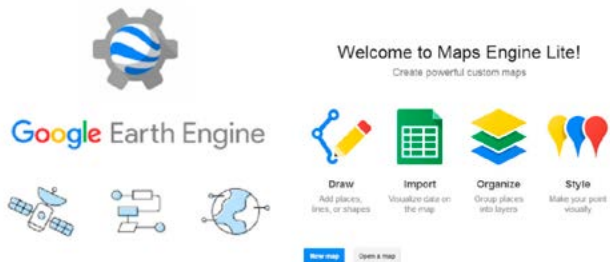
Google Earth Engine

Welcome to Maps Engine Lite!

Create powerful custom maps

Draw
Add places, lines, or shapes

Import
Visualize data on the map

Organize
Group places into layers

Style
Make your point visually

New map

Open a map